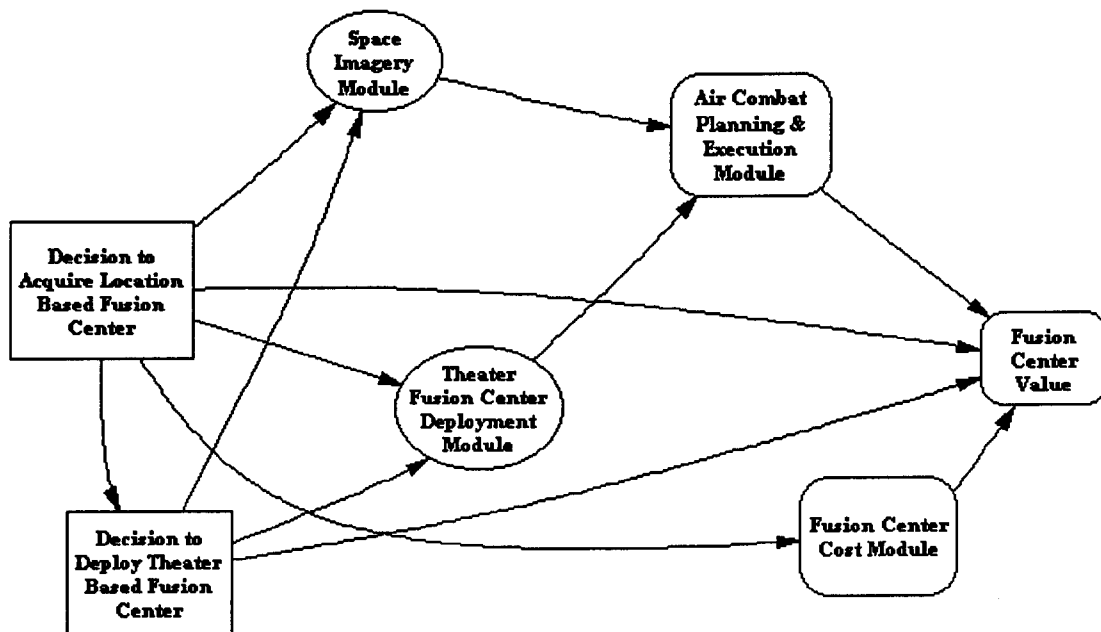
Space Imagery Module

Air Combat Planning & Execution Module

Decision to Acquire Location Based Fusion Center

Fusion Center Value

Theater Fusion Center Deployment Module

Fusion Center Cost Module

Decision to Deploy Theater Based Fusion Center